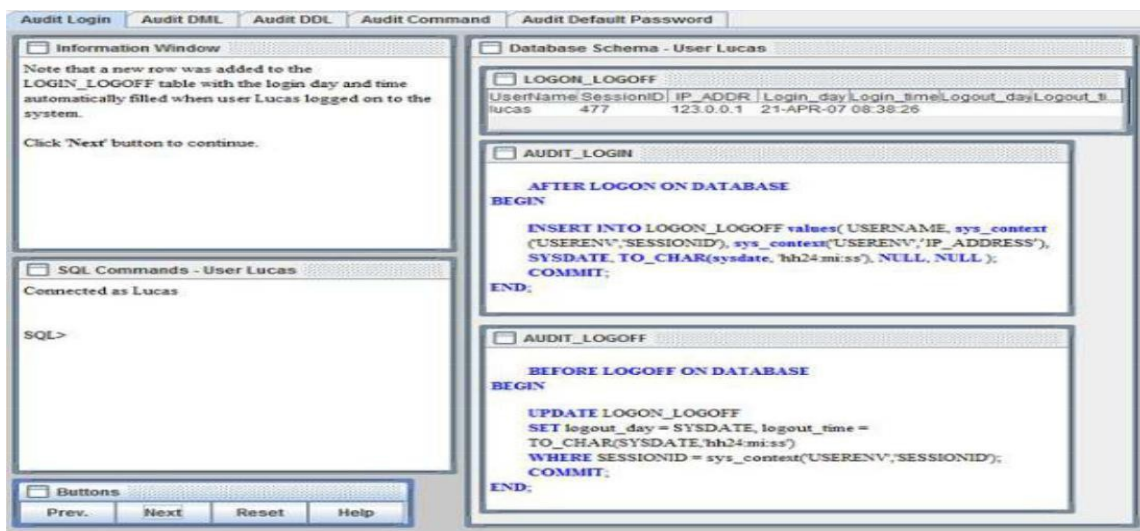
Audit Login | Audit DML | Audit DDL | Audit Command | Audit Default Password

Information Window

Note that a new row was added to the LOGIN_LOGOFF table with the login day and time automatically filled when user Lucas logged on to the system.

Click 'Next' button to continue.

SQL Commands - User Lucas

Connected as Lucas

SQL>

Buttons

Prev. | Next | Reset | Help

Database Schema - User Lucas

LOGON_LOGOFF

| UserName | SessionID | IP_ADDR | Login_day | Login_time | Logout_day | Logout_ti |
|---|---|---|---|---|---|---|
| lucas | 477 | 123.0.0.1 | 21-APR-07 | 08:38:26 | | |

AUDIT_LOGIN

AFTER LOGON ON DATABASE
BEGIN

INSERT INTO LOGON_LOGOFF values( USERNAME, sys_context ('USERENV','SESSIONID'), sys_context('USERENV','IP_ADDRESS'), SYSDATE, TO_CHAR(sysdate, 'hh24:mi:ss'), NULL, NULL );
COMMIT;
END;

AUDIT_LOGOFF

BEFORE LOGOFF ON DATABASE
BEGIN

UPDATE LOGON_LOGOFF
SET logout_day = SYSDATE, logout_time = TO_CHAR(SYSDATE,'hh24:mi:ss')
WHERE SESSIONID = sys_context('USERENV','SESSIONID');
COMMIT;
END;